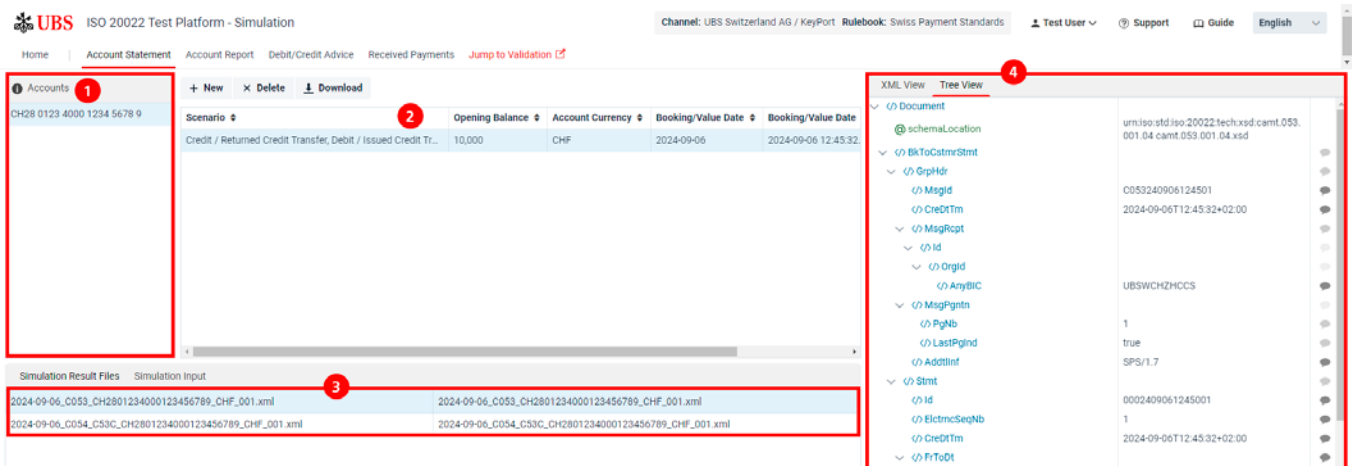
UBS ISO 20022 Test Platform - Simulation

Channel: UBS Switzerland AG / KeyPort Rulebook: Swiss Payment Standards

Test User Support Guide English

Home | Account Statement Account Report Debit/Credit Advice Received Payments Jump to Validation

Accounts 1

CH28 0123 4000 1234 5678 9

+ New × Delete Download

2

| Scenario | Opening Balance | Account Currency | Booking/Value Date | Booking/Value Date |
|---|---|---|---|---|
| Credit / Returned Credit Transfer, Debit / Issued Credit Tr... | 10,000 | CHF | 2024-09-06 | 2024-09-06 12:45:32. |

Simulation Result Files Simulation Input

3

| 2024-09-06_C053_CH2801234000123456789_CHF_001.xml | 2024-09-06_C053_CH2801234000123456789_CHF_001.xml |
|---|---|
| 2024-09-06_C054_C53C_CH2801234000123456789_CHF_001.xml | 2024-09-06_C054_C53C_CH2801234000123456789_CHF_001.xml |

XML View Tree View 4

Document
@ schemaLocation urn:iso:std:iso:20022:tech:xsd:camt.053.001.04 camt.053.001.04.xsd
BkToCstmrStmt
GrpHdr
MsgId C053240906124501
CreDtTm 2024-09-06T12:45:32+02:00
MsgRcpt
Id
OrgId
AnyBIC UBSWCHZHCCS
MsgPgntn
PgNb 1
LastPgInd true
AddtlInf SPS/1.7
Stmt
Id 0002409061245001
ElctrncSeqNb 1
CreDtTm 2024-09-06T12:45:32+02:00
FrToDt